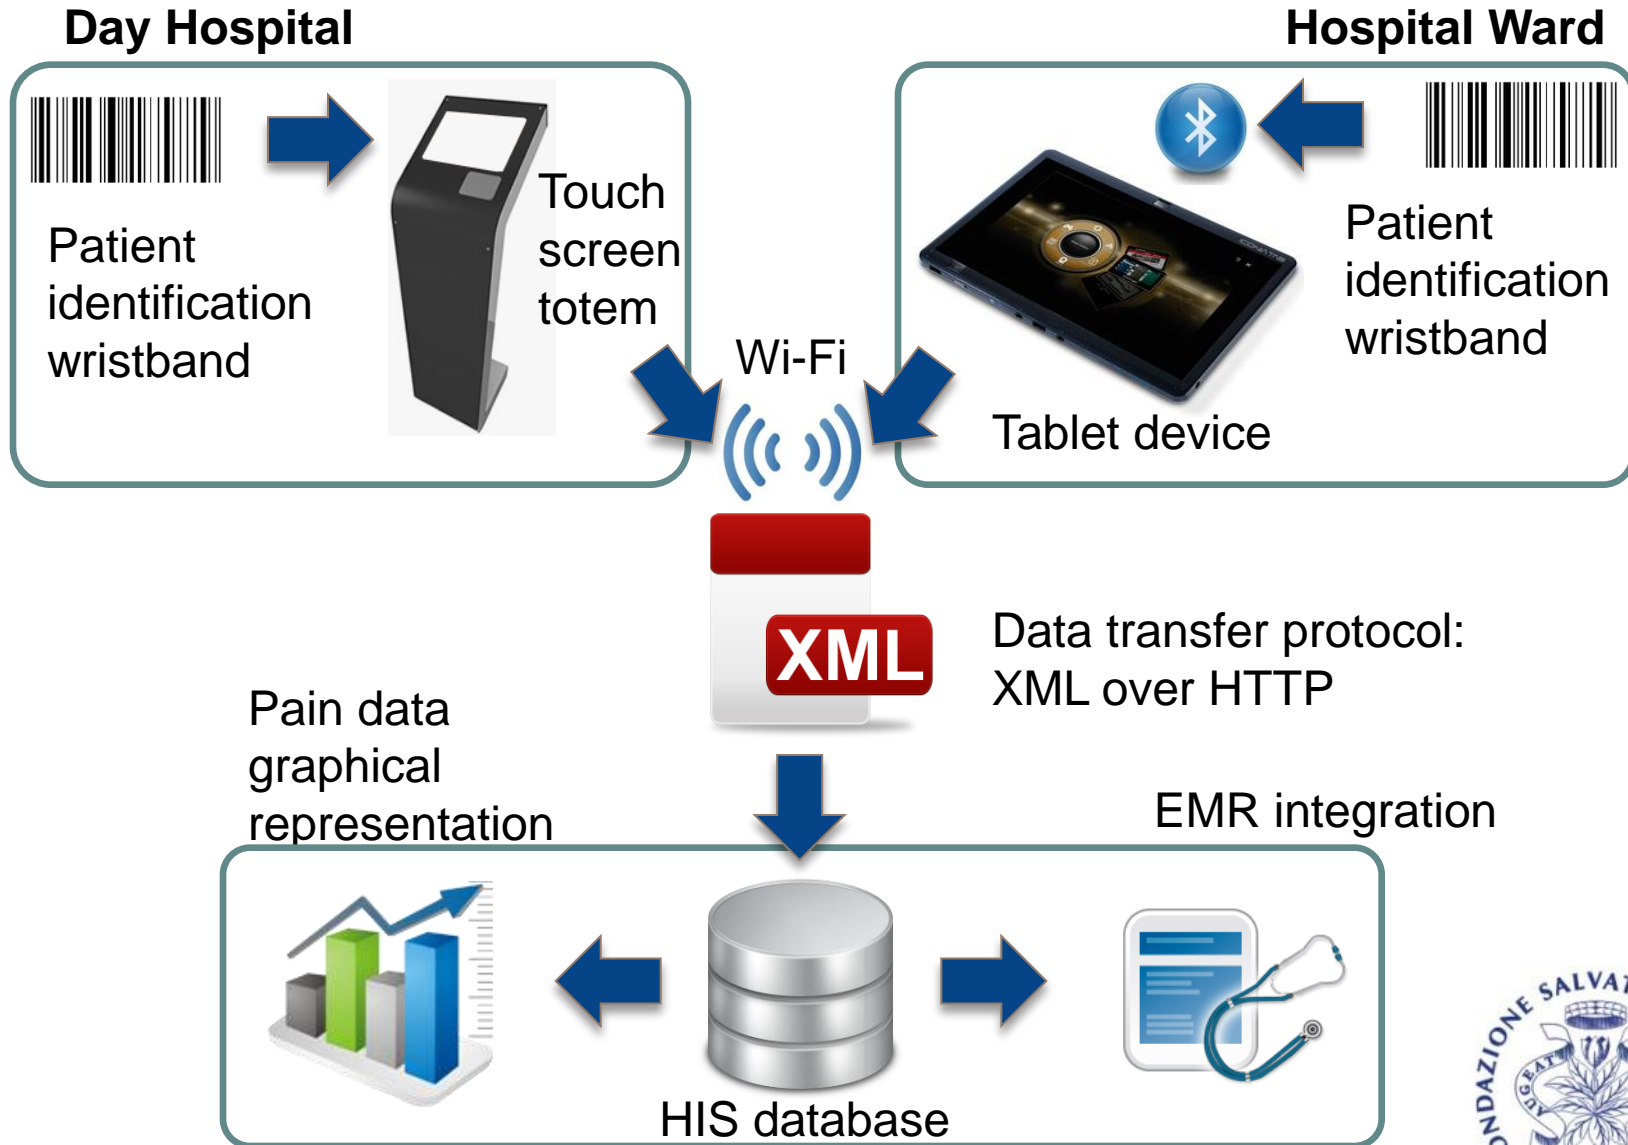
Day Hospital

Hospital Ward

Patient identification wristband

Touch screen totem

Patient identification wristband

Tablet device

Wi-Fi

XML

Data transfer protocol: XML over HTTP

Pain data graphical representation

EMR integration

HIS database

NDAZIONE SALVAT

AUG BAT